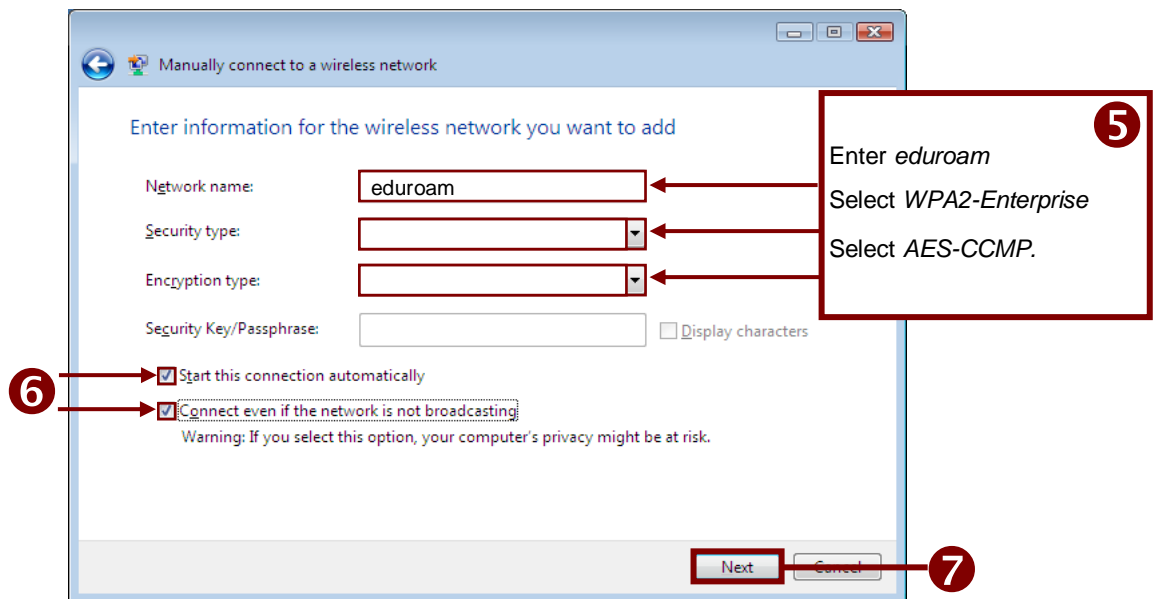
Manually connect to a wireless network

Enter information for the wireless network you want to add

Network name: eduroam

Security type:

Encryption type:

Security Key/Passphrase:

Display characters

Start this connection automatically

Connect even if the network is not broadcasting

Warning: If you select this option, your computer's privacy might be at risk.

Next

Cancel

5

Enter *eduroam*

Select *WPA2-Enterprise*

Select *AES-CCMP.*

6

7